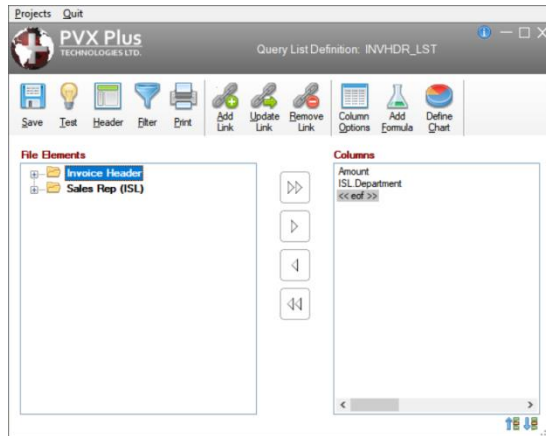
Projects Quit

PVX Plus
TECHNOLOGIES LTD.

Query List Definition: INVHDR_LST

Save Test Header Filter Print Add Link Update Link Remove Link Column Options Add Formula Define Chart

File Elements

Invoice Header
Sales Rep (ISL)

Columns

Amount
ISL.Department
<< eof >>